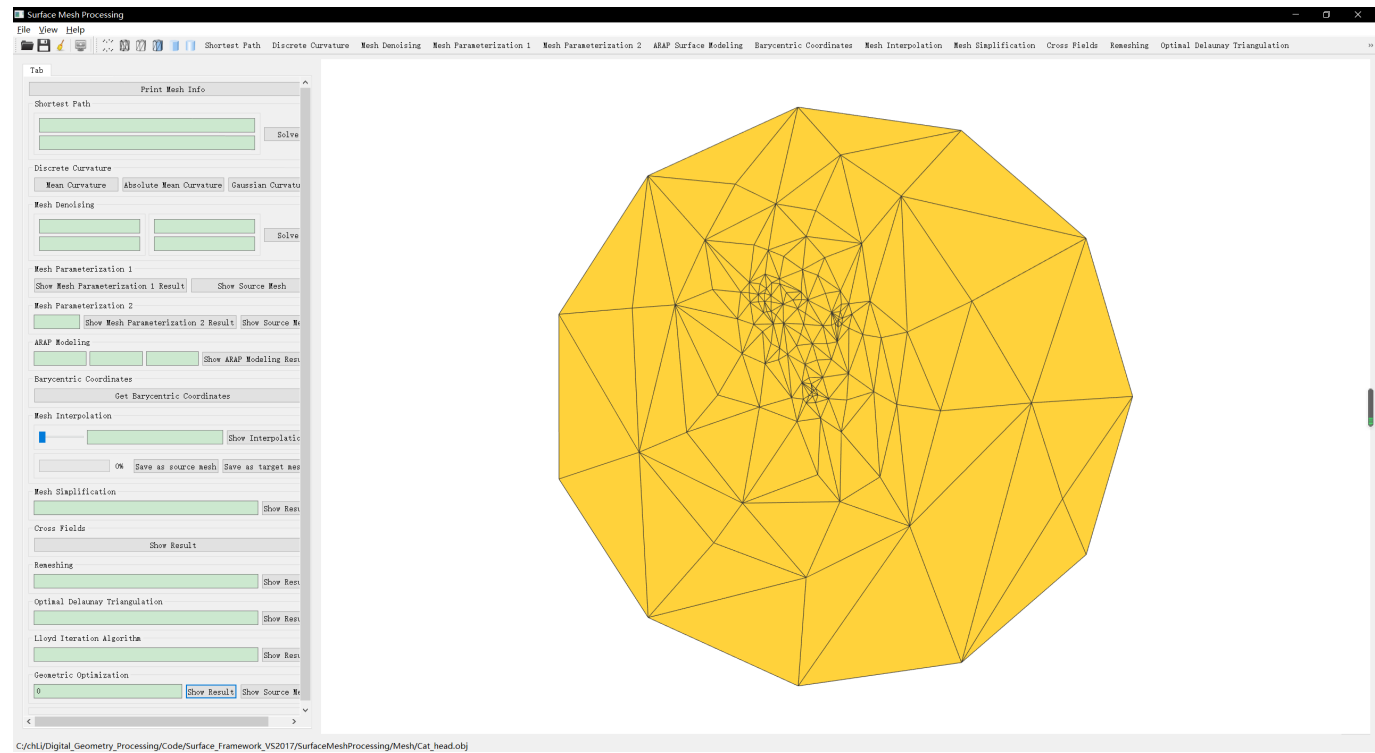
Surface Mesh Processing

File View Help

Shortest Path Discrete Curvature Mesh Denoising Mesh Parameterization 1 Mesh Parameterization 2 ARAP Surface Modeling Barycentric Coordinates Mesh Interpolation Mesh Simplification Cross Fields Remeshing Optimal Delaunay Triangulation

Tab

Print Mesh Info

Shortest Path

Solve

Discrete Curvature

Mean Curvature Absolute Mean Curvature Gaussian Curvatu

Mesh Denoising

Solve

Mesh Parameterization 1

Show Mesh Parameterization 1 Result Show Source Mesh

Mesh Parameterization 2

Show Mesh Parameterization 2 Result Show Source Me

ARAP Modeling

Show ARAP Modeling Resu

Barycentric Coordinates

Get Barycentric Coordinates

Mesh Interpolation

Show Interpolatio

0% Save as source mesh Save as target mes

Mesh Simplification

Show Resu

Cross Fields

Show Result

Remeshing

Show Resu

Optimal Delaunay Triangulation

Show Resu

Lloyd Iteration Algorithm

Show Resu

Geometric Optimization

0 Show Result Show Source Me

C:/chLi/Digital_Geometry_Processing/Code/Surface_Framework_VS2017/SurfaceMeshProcessing/Mesh/Cat_head.obj